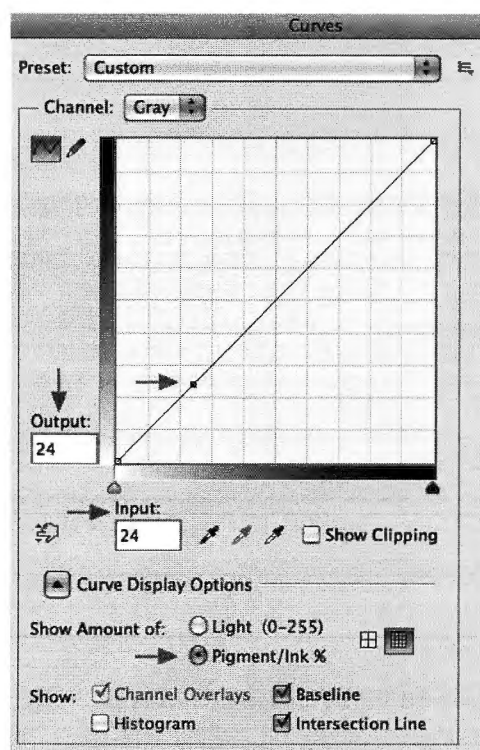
Curves

Preset: Custom

Channel: Gray

Output:
24

Input:
24

Show Clipping

Curve Display Options

Show Amount of: Light (0-255)
Pigment/Ink %

Show: Channel Overlays Baseline
Histogram Intersection Line